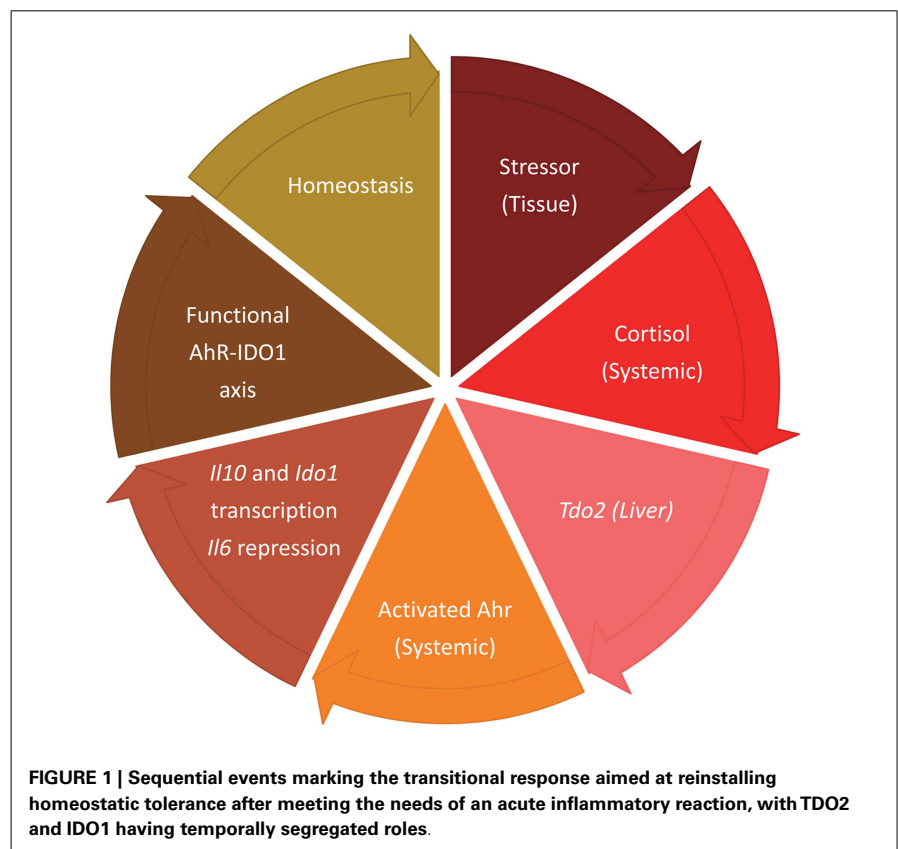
Stressor
(Tissue)

Cortisol
(Systemic)

Tdo2 (Liver)

Activated Ahr
(Systemic)

Il10 and Ido1
transcription
Il6 repression

Functional
AhR-IDO1
axis

Homeostasis

FIGURE 1 | Sequential events marking the transitional response aimed at reinstalling homeostatic tolerance after meeting the needs of an acute inflammatory reaction, with TDO2 and IDO1 having temporally segregated roles.